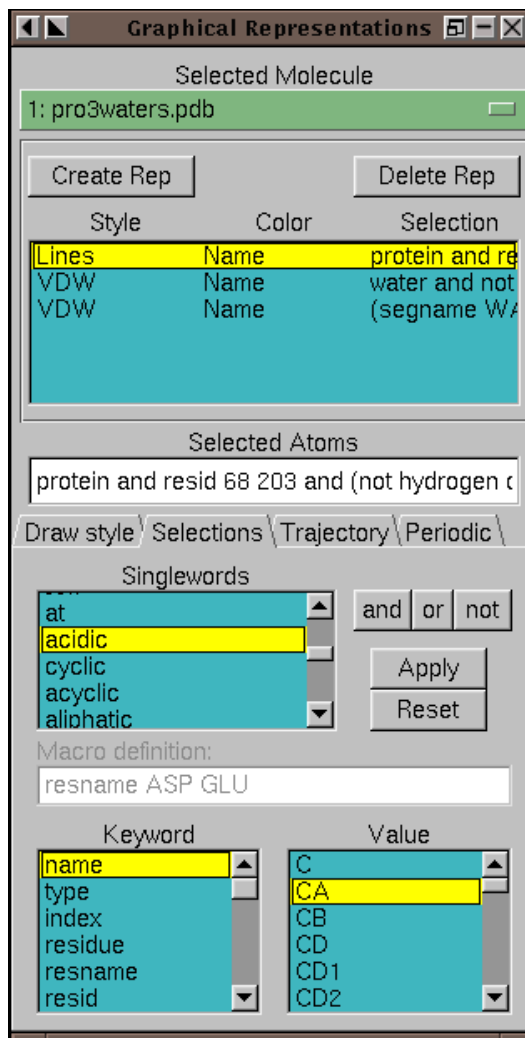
Graphical Representations

Selected Molecule

1: pro3waters.pdb

Create Rep

Delete Rep

| Style | Color | Selection |
|---|---|---|
| Lines | Name | protein and re |
| VDW | Name | water and not |
| VDW | Name | (segname WA |

Selected Atoms

protein and resid 68 203 and (not hydrogen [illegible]

Draw style Selections Trajectory Periodic

Singlewords

at
acidic
cyclic
acyclic
aliphatic

and or not

Apply

Reset

Macro definition:

resname ASP GLU

Keyword

name
type
index
residue
resname
resid

Value

C
CA
CB
CD
CD1
CD2